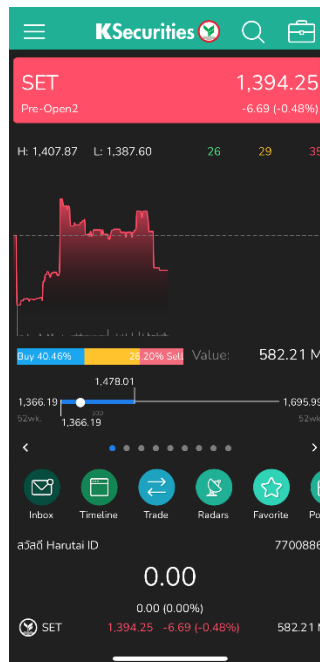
KSecurities

SET
1,394.25
Pre-Open2
-6.69 (-0.48%)

H: 1,407.87 L: 1,387.60 26 29 35

Buy 40.46% 26.20% Sell Value: 582.21 M

1,478.01
1,366.19 1,695.95
52wk. 52wk.
1,366.19

<
>

Inbox Timeline Trade Radars Favorite Po

สวัสดี Harutai ID 7700886

0.00
0.00 (0.00%)

SET 1,394.25 -6.69 (-0.48%) 582.21 M